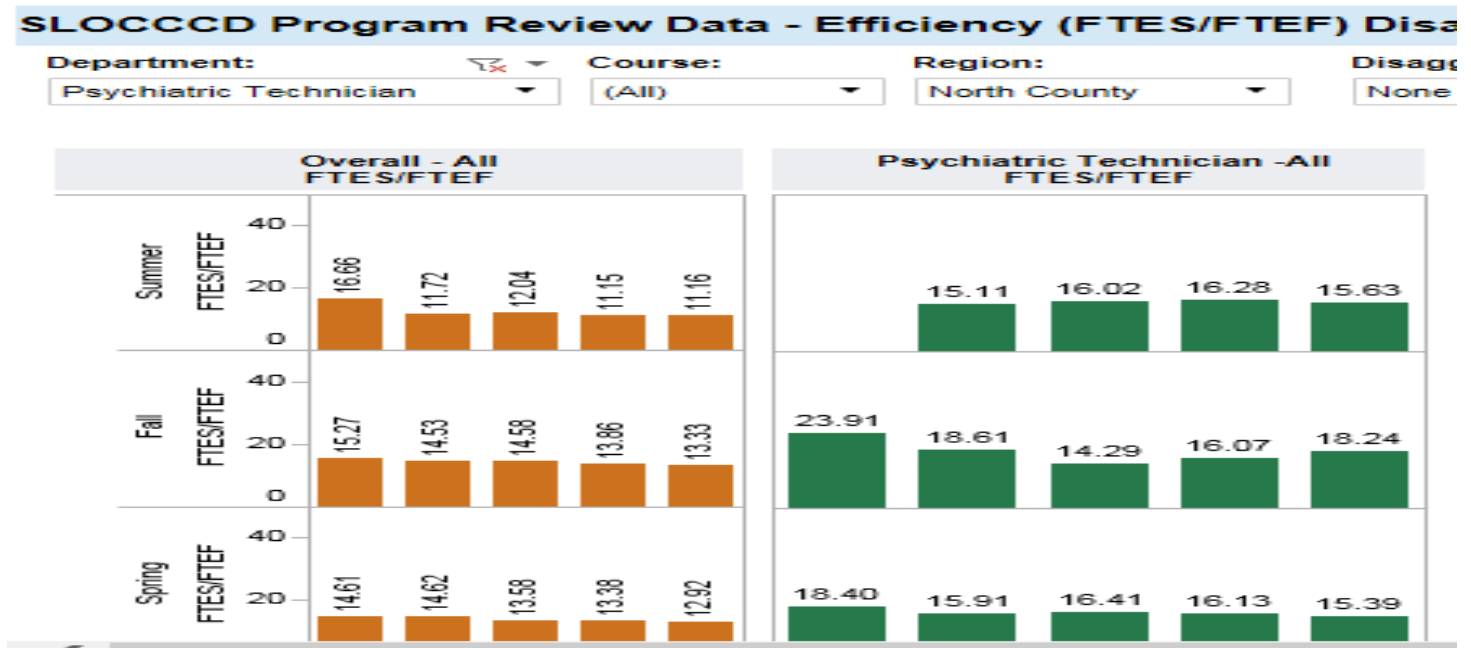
SLOCCCD Program Review Data - Efficiency (FTES/FTEF) Disa

Department: Psychiatric Technician

Course: (All)

Region: North County

Disagg None

Overall - All FTES/FTEF

Psychiatric Technician -All FTES/FTEF

Summer FTES/FTEF
40
20
0
16.66 11.72 12.04 11.15 11.16
15.11 16.02 16.28 15.63

Fall FTES/FTEF
40
20
0
15.27 14.53 14.58 13.86 13.33
23.91 18.61 14.29 16.07 18.24

Spring FTES/FTEF
40
20
14.61 14.62 13.58 13.38 12.92
18.40 15.91 16.41 16.13 15.39